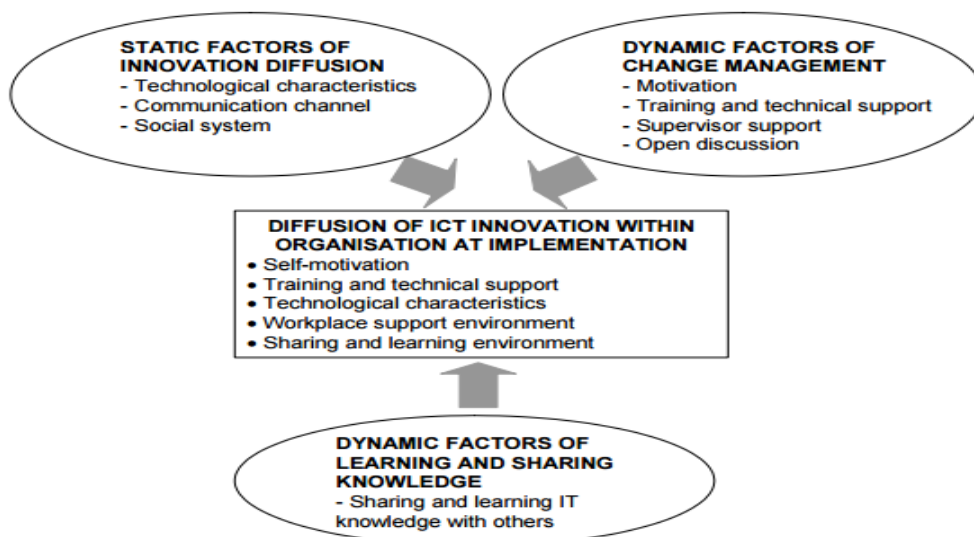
STATIC FACTORS OF INNOVATION DIFFUSION
- Technological characteristics
- Communication channel
- Social system

DYNAMIC FACTORS OF CHANGE MANAGEMENT
- Motivation
- Training and technical support
- Supervisor support
- Open discussion

DIFFUSION OF ICT INNOVATION WITHIN ORGANISATION AT IMPLEMENTATION
• Self-motivation
• Training and technical support
• Technological characteristics
• Workplace support environment
• Sharing and learning environment

DYNAMIC FACTORS OF LEARNING AND SHARING KNOWLEDGE
- Sharing and learning IT knowledge with others